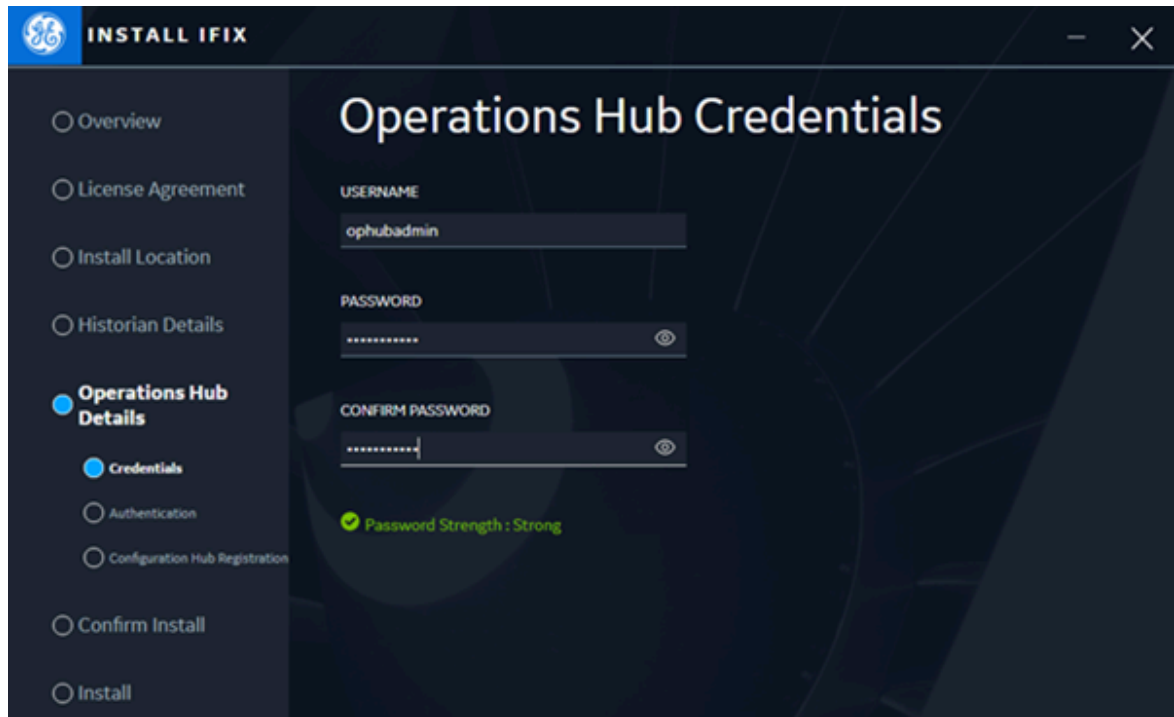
INSTALL IFIX

Overview

License Agreement

Install Location

Historian Details

Operations Hub Details

Credentials

Authentication

Configuration Hub Registration

Confirm Install

Install

Operations Hub Credentials

USERNAME

ophubadmin

PASSWORD

••••••••••••

CONFIRM PASSWORD

••••••••••••

Password Strength : Strong